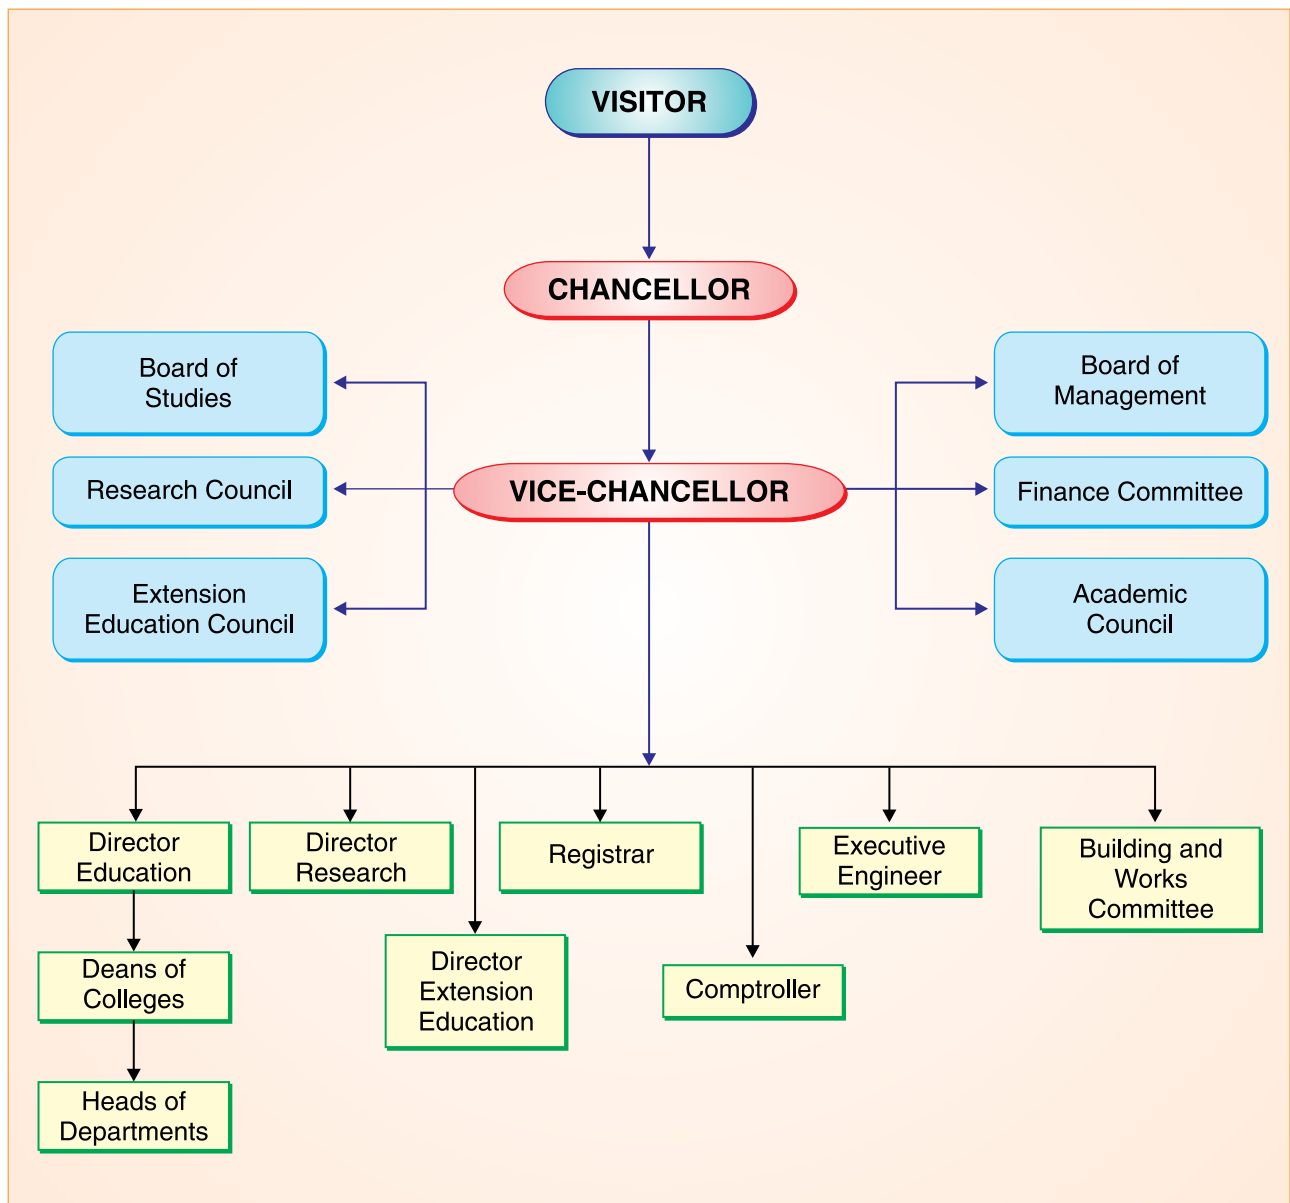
VISITOR

CHANCELLOR

Board of Studies

Research Council

Extension Education Council

VICE-CHANCELLOR

Board of Management

Finance Committee

Academic Council

Director Education

Deans of Colleges

Heads of Departments

Director Research

Director Extension Education

Registrar

Comptroller

Executive Engineer

Building and Works Committee